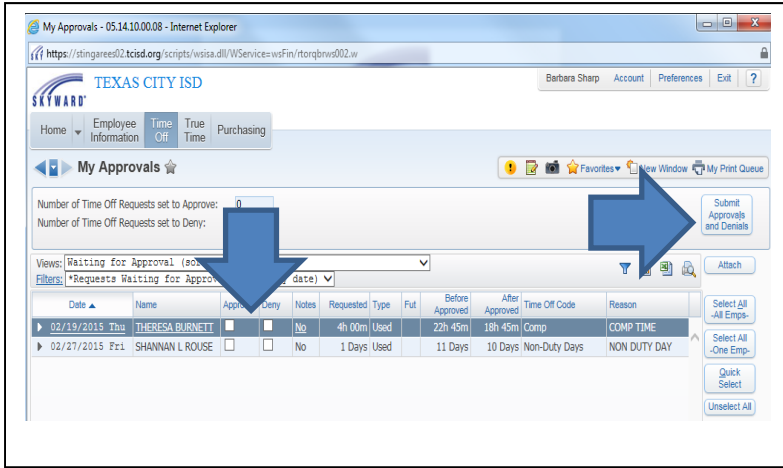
My Approvals - 05.14.10.00.08 - Internet Explorer

https://stingarees02.tcisd.org/scripts/wsisa.dll/WService=wsFin/rtorqbrws002.w

SKYWARD TEXAS CITY ISD

Barbara Sharp | Account | Preferences | Exit | ?

Home | Employee Information | Time Off | True Time | Purchasing

My Approvals

Favorites | New Window | My Print Queue

Number of Time Off Requests set to Approve: 0
Number of Time Off Requests set to Deny:

Submit Approvals and Denials

Views: Waiting for Approval (so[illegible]
Filters: *Requests Waiting for Approv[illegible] date)

Attach

| Date ▲ | Name | Appr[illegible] | Deny | Notes | Requested | Type | Fut | Before Approved | After Approved | Time Off Code | Reason |
|---|---|---|---|---|---|---|---|---|---|---|---|
| 02/19/2015 Thu | THERESA BURNETT | ☐ | ☐ | No | 4h 00m | Used | | 22h 45m | 18h 45m | Comp | COMP TIME |
| 02/27/2015 Fri | SHANNAN L ROUSE | ☐ | ☐ | No | 1 Days | Used | | 11 Days | 10 Days | Non-Duty Days | NON DUTY DAY |

Select All -All Emps-

Select All -One Emp-

Quick Select

Unselect All